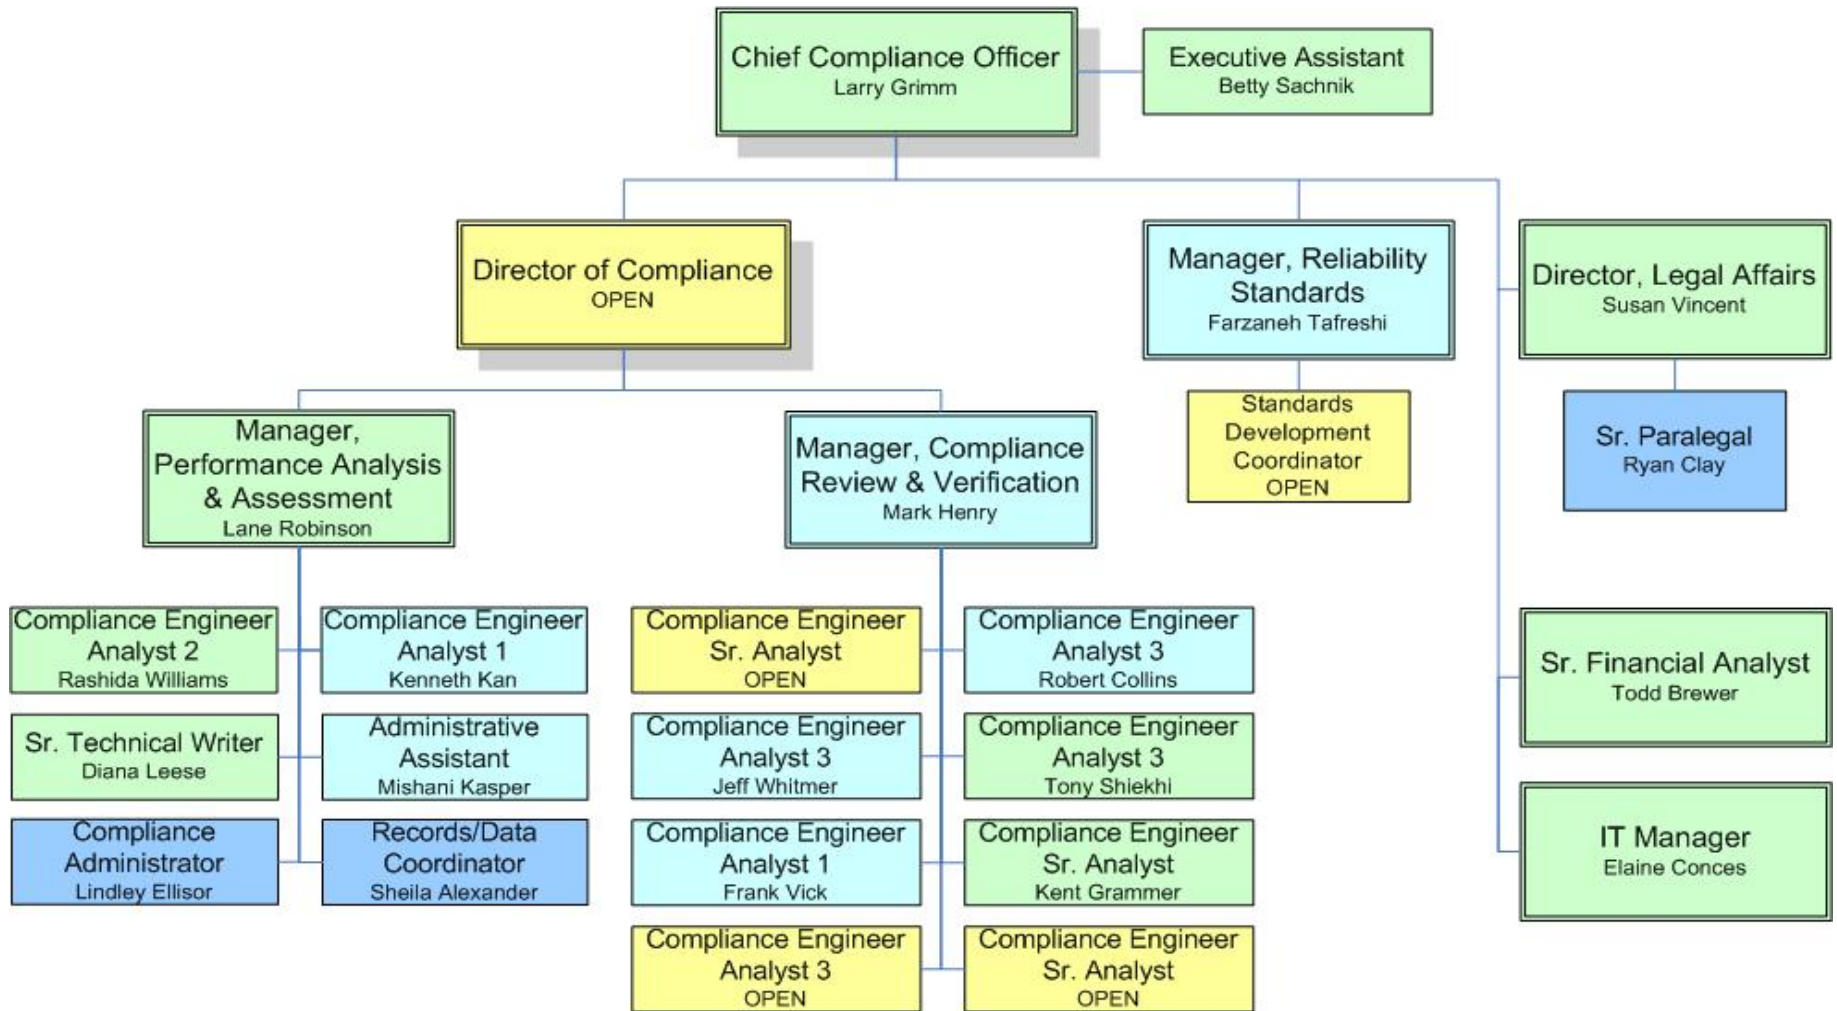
Chief Compliance Officer
Larry Grimm

Executive Assistant
Betty Sachnik

Director of Compliance
OPEN

Manager, Reliability Standards
Farzaneh Tafreshi

Director, Legal Affairs
Susan Vincent

Standards Development Coordinator
OPEN

Sr. Paralegal
Ryan Clay

Manager, Performance Analysis & Assessment
Lane Robinson

Manager, Compliance Review & Verification
Mark Henry

Compliance Engineer Analyst 2
Rashida Williams

Compliance Engineer Analyst 1
Kenneth Kan

Sr. Technical Writer
Diana Leese

Administrative Assistant
Mishani Kasper

Compliance Administrator
Lindley Ellisor

Records/Data Coordinator
Sheila Alexander

Compliance Engineer Sr. Analyst
OPEN

Compliance Engineer Analyst 3
Robert Collins

Compliance Engineer Analyst 3
Jeff Whitmer

Compliance Engineer Analyst 3
Tony Shiekhi

Compliance Engineer Analyst 1
Frank Vick

Compliance Engineer Sr. Analyst
Kent Grammer

Compliance Engineer Analyst 3
OPEN

Compliance Engineer Sr. Analyst
OPEN

Sr. Financial Analyst
Todd Brewer

IT Manager
Elaine Conces